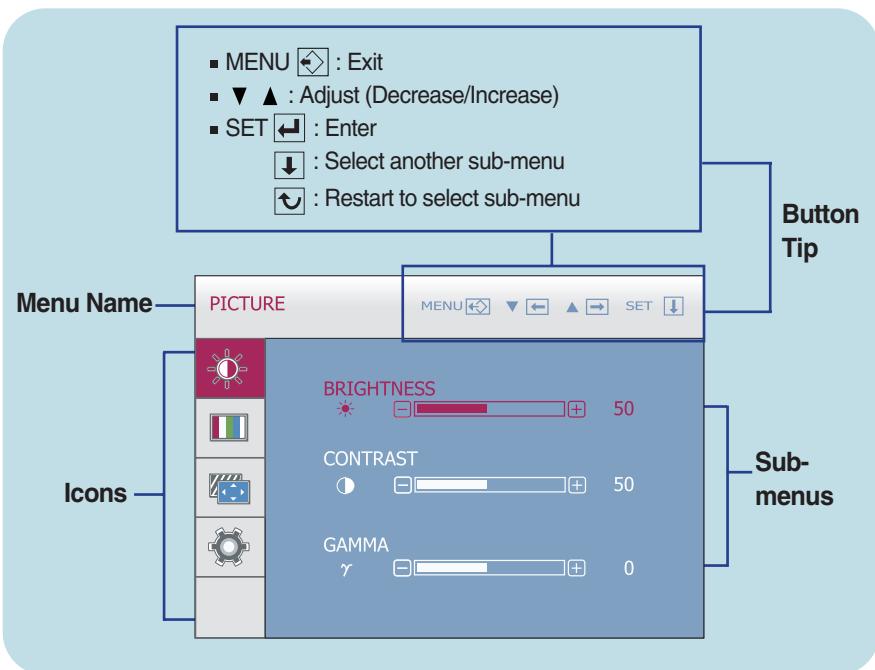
■ MENU : Exit
■ ▼ ▲ : Adjust (Decrease/Increase)
■ SET : Enter
: Select another sub-menu
: Restart to select sub-menu

Button Tip

Menu Name

PICTURE

MENU ▼ ▲ SET

BRIGHTNESS
50

CONTRAST
50

GAMMA
$\gamma$
0

Icons

Sub-menus